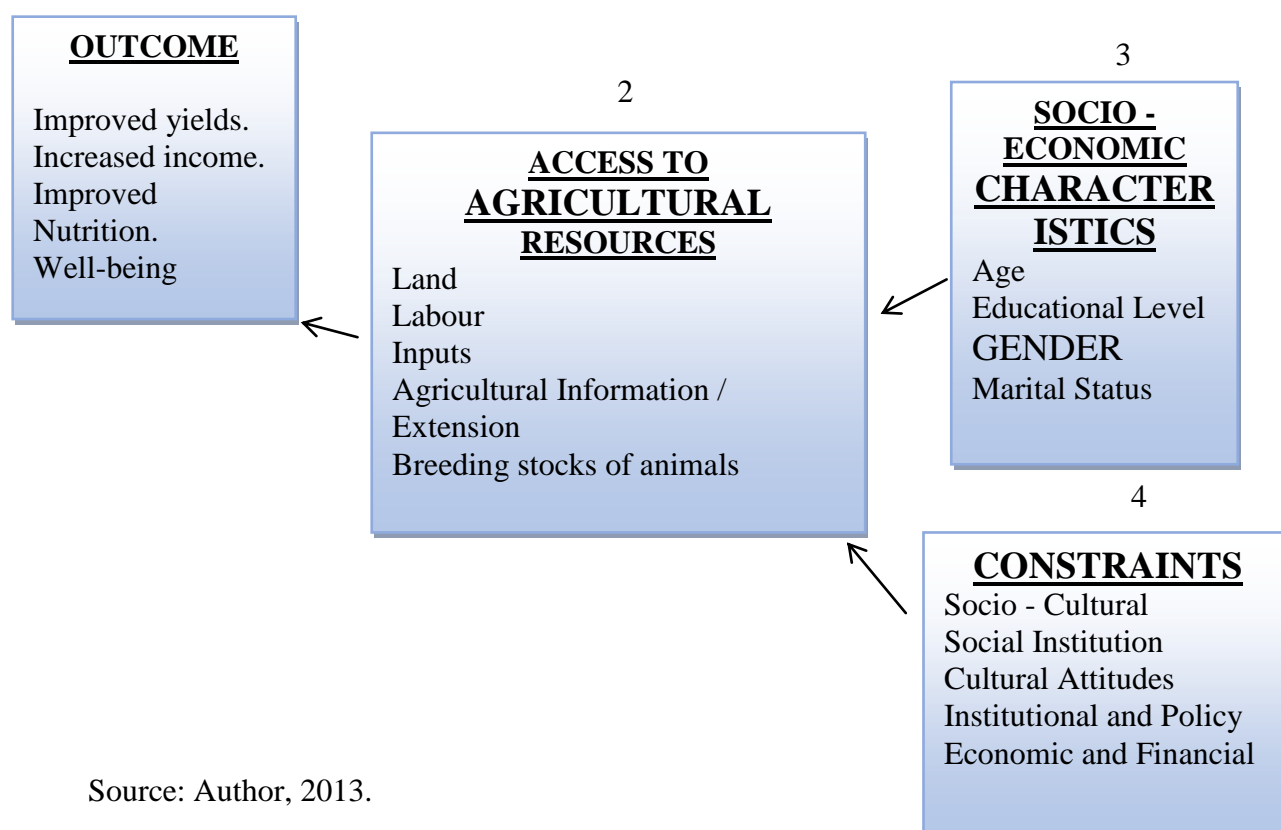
OUTCOME

Improved yields.
Increased income.
Improved Nutrition.
Well-being

2

ACCESS TO AGRICULTURAL RESOURCES

Land
Labour
Inputs
Agricultural Information / Extension
Breeding stocks of animals

3

SOCIO - ECONOMIC CHARACTER ISTICS

Age
Educational Level
GENDER
Marital Status

4

CONSTRAINTS

Socio - Cultural
Social Institution
Cultural Attitudes
Institutional and Policy
Economic and Financial

Source: Author, 2013.